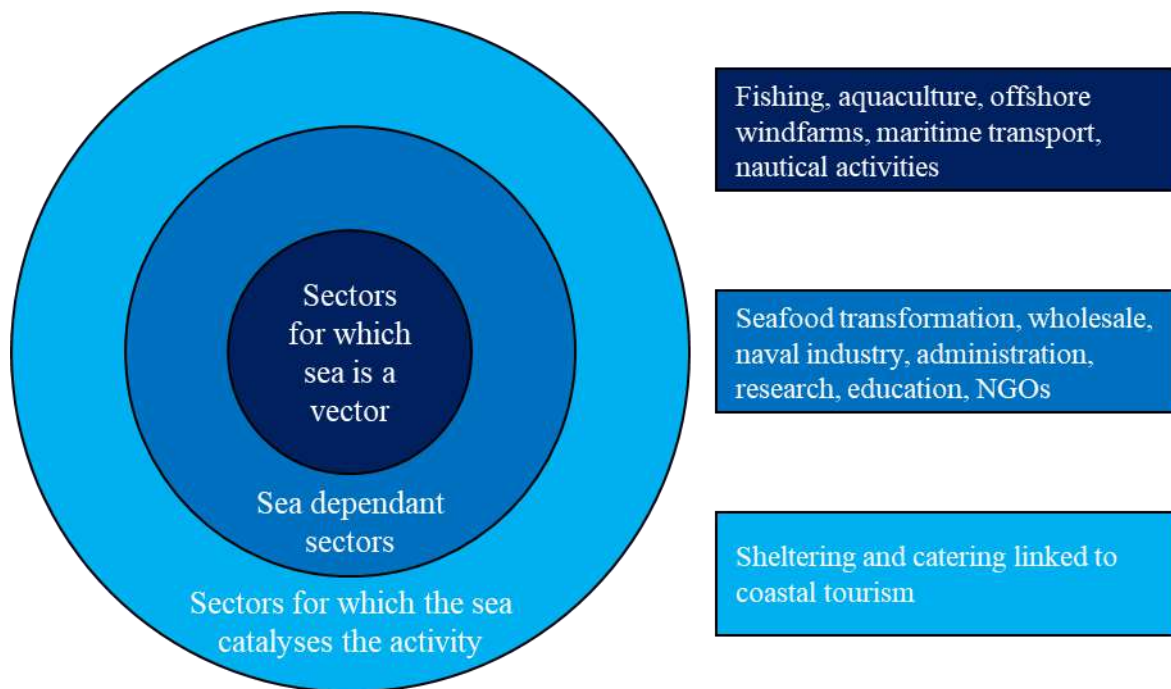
Sectors for which sea is a vector

Sea dependant sectors

Sectors for which the sea catalyses the activity

Fishing, aquaculture, offshore windfarms, maritime transport, nautical activities

Seafood transformation, wholesale, naval industry, administration, research, education, NGOs

Sheltering and catering linked to coastal tourism